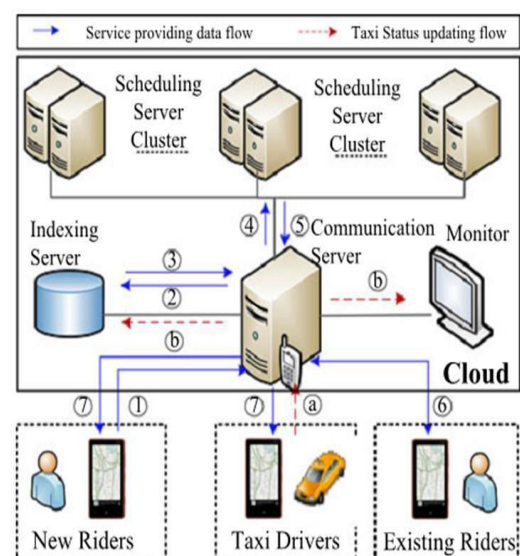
Service providing data flow

Taxi Status updating flow

Scheduling Server Cluster

Scheduling Server Cluster

Indexing Server

④

⑤ Communication Server

Monitor

③

②

ⓑ

ⓑ

Cloud

⑦

①

⑦

ⓐ

⑥

New Riders

Taxi Drivers

Existing Riders